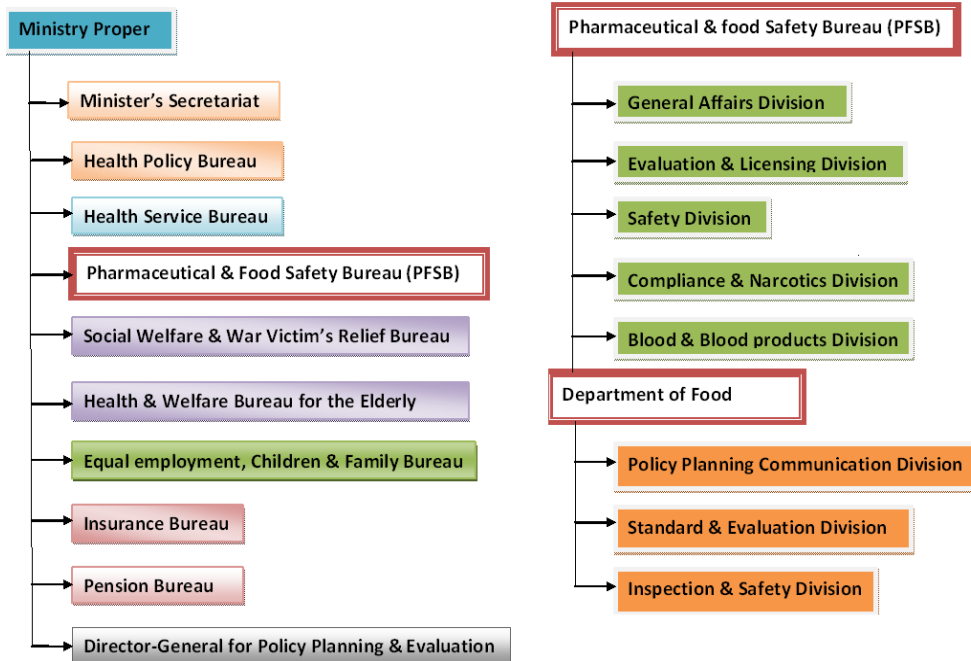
Ministry Proper

Minister's Secretariat

Health Policy Bureau

Health Service Bureau

Pharmaceutical & Food Safety Bureau (PFSB)

Social Welfare & War Victim's Relief Bureau

Health & Welfare Bureau for the Elderly

Equal employment, Children & Family Bureau

Insurance Bureau

Pension Bureau

Director-General for Policy Planning & Evaluation

Pharmaceutical & food Safety Bureau (PFSB)

General Affairs Division

Evaluation & Licensing Division

Safety Division

Compliance & Narcotics Division

Blood & Blood products Division

Department of Food

Policy Planning Communication Division

Standard & Evaluation Division

Inspection & Safety Division